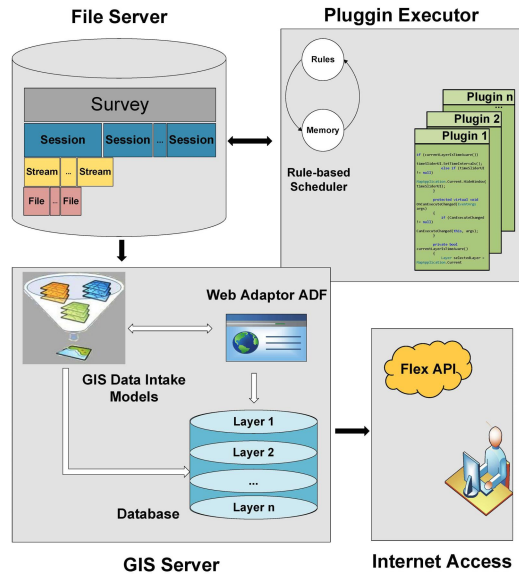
File Server

Pluggin Executor

Survey

Session

Session

...

Session

Stream

...

Stream

File

...

File

Rules

Memory

Rule-based Scheduler

Plugin n

Plugin 2

Plugin 1

...

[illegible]

Web Adaptor ADF

GIS Data Intake Models

Layer 1

Layer 2

...

Layer n

Database

Flex API

GIS Server

Internet Access